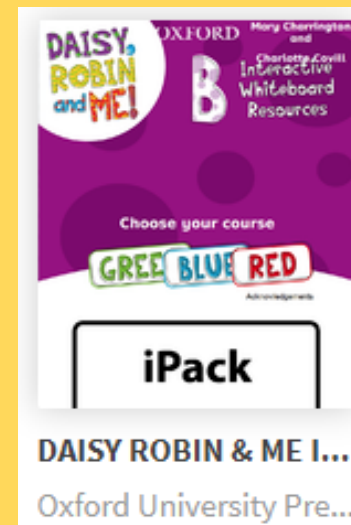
DAISY, ROBIN and ME!

OXFORD

Mary Charrington and Charlotte Covill

B

Interactive Whiteboard Resources

Choose your course

GREEN BLUE RED

Acknowledgements

iPack

DAISY ROBIN & ME I...

Oxford University Pre...